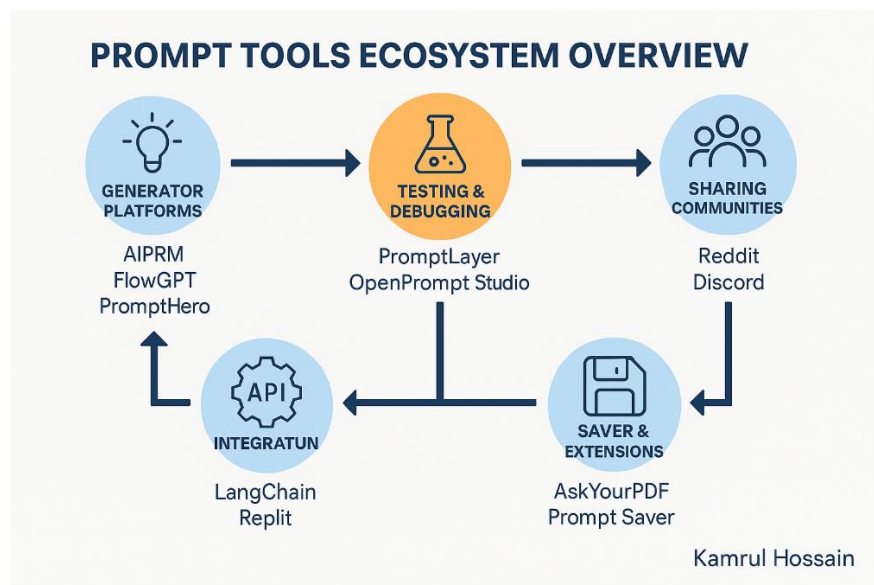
PROMPT TOOLS ECOSYSTEM OVERVIEW

GENERATOR PLATFORMS

AIPRM
FlowGPT
PromptHero

TESTING & DEBUGGING

PromptLayer
OpenPrompt Studio

SHARING COMMUNITIES

Reddit
Discord

API

INTEGRATUN

LangChain
Replit

SAVER & EXTENSIONS

AskYourPDF
Prompt Saver

Kamrul Hossain